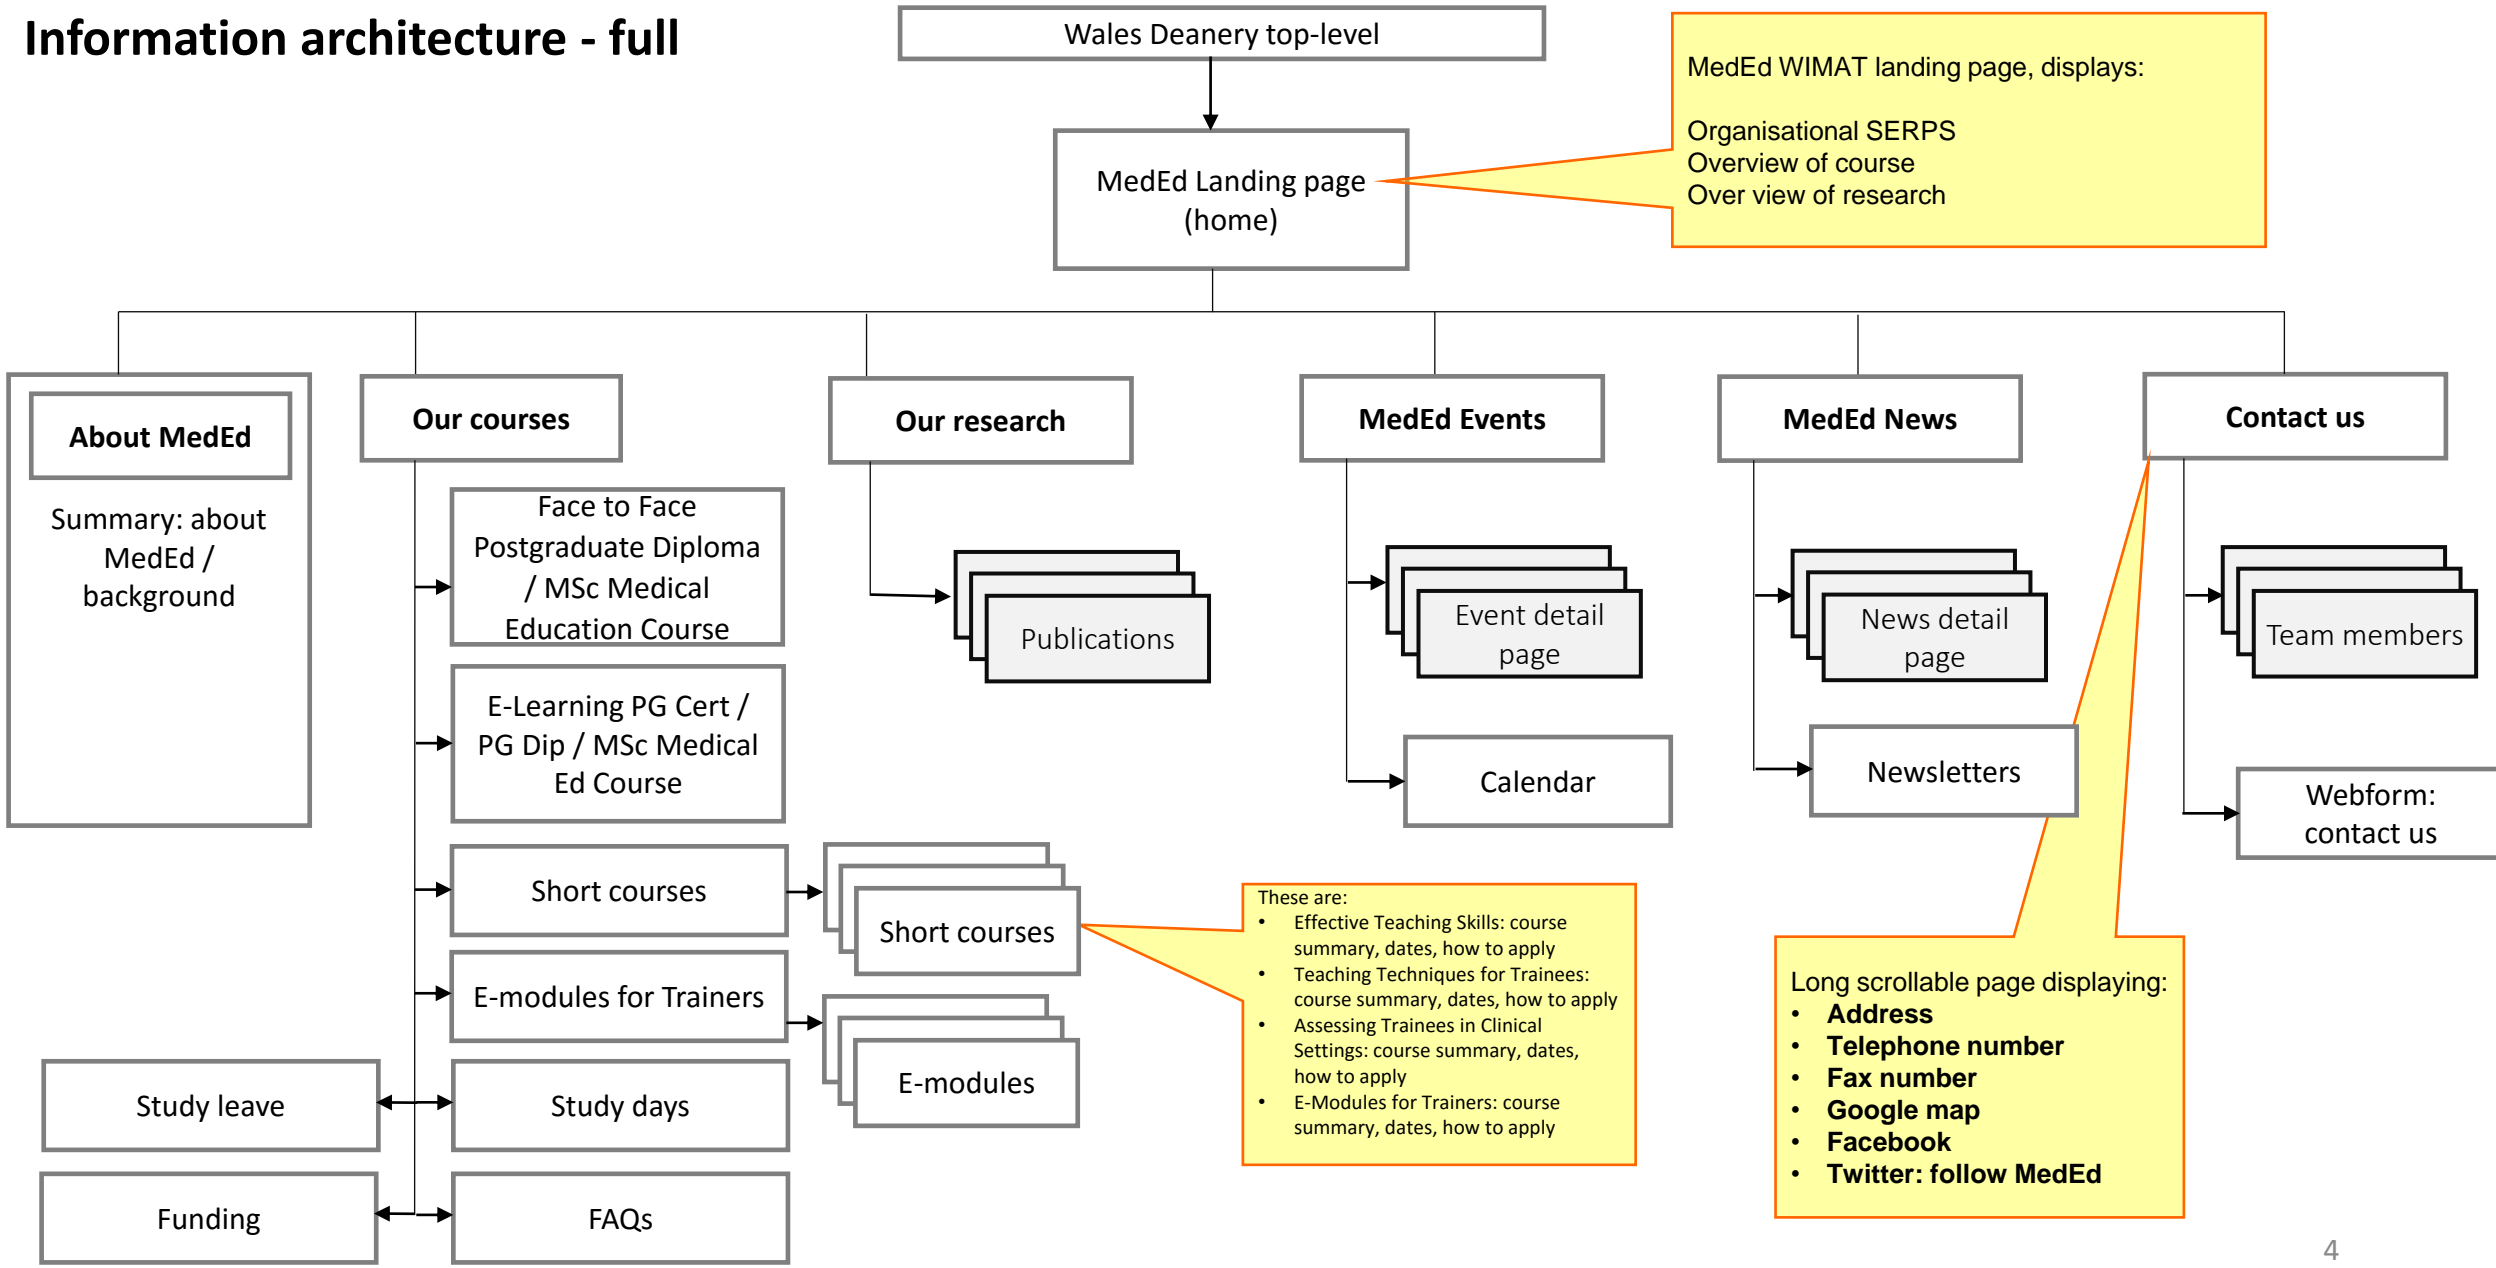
Information architecture - full

Wales Deanery top-level

MedEd Landing page (home)

MedEd WIMAT landing page, displays:

Organisational SERPS
Overview of course
Over view of research

About MedEd

Summary: about MedEd / background

Our courses

Face to Face Postgraduate Diploma / MSc Medical Education Course

E-Learning PG Cert / PG Dip / MSc Medical Ed Course

Short courses

Short courses

E-modules for Trainers

E-modules

Study leave

Study days

Funding

FAQs

Our research

Publications

MedEd Events

Event detail page

Calendar

MedEd News

News detail page

Newsletters

Contact us

Team members

Webform: contact us

These are:
- Effective Teaching Skills: course summary, dates, how to apply
- Teaching Techniques for Trainees: course summary, dates, how to apply
- Assessing Trainees in Clinical Settings: course summary, dates, how to apply
- E-Modules for Trainers: course summary, dates, how to apply

Long scrollable page displaying:
- Address
- Telephone number
- Fax number
- Google map
- Facebook
- Twitter: follow MedEd

4